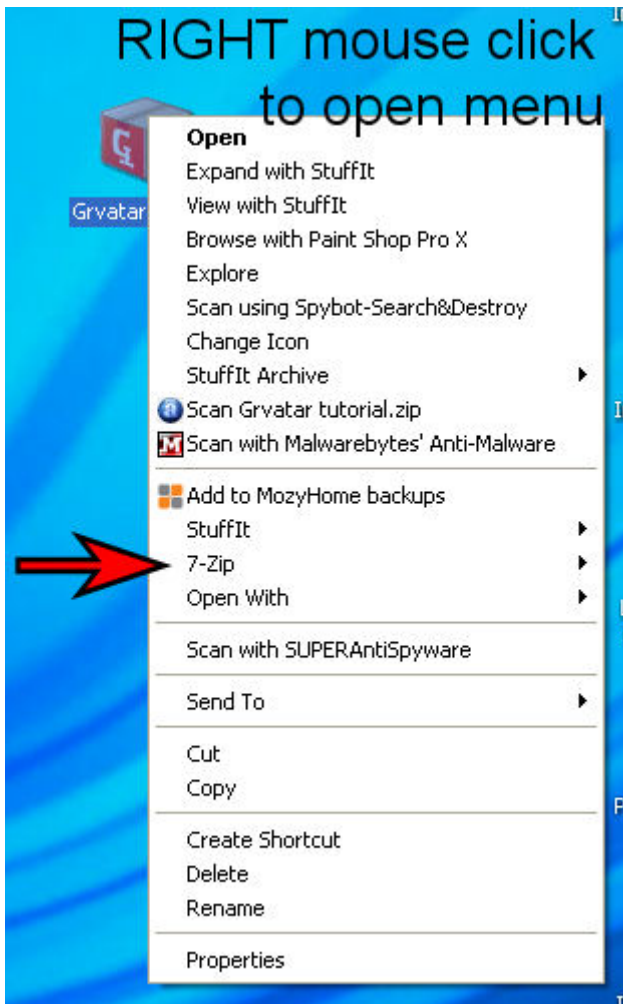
RIGHT mouse click to open menu

Grvatar

Open
Expand with StuffIt
View with StuffIt
Browse with Paint Shop Pro X
Explore
Scan using Spybot-Search&Destroy
Change Icon
StuffIt Archive
Scan Grvatar tutorial.zip
Scan with Malwarebytes' Anti-Malware

Add to MozyHome backups
StuffIt
7-Zip
Open With

Scan with SUPERAntiSpyware

Send To

Cut
Copy

Create Shortcut
Delete
Rename

Properties